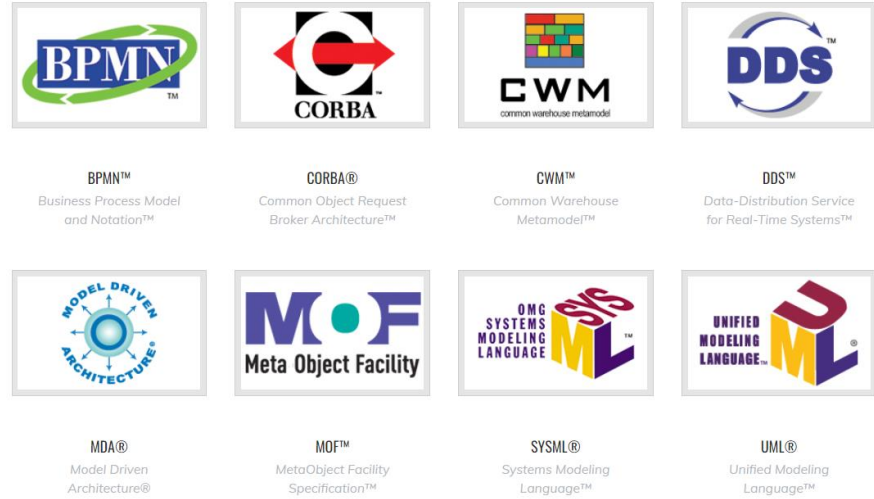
BPMN™

CORBA

CWM
common warehouse metamodel

DDS™

BPMN™
Business Process Model and Notation™

CORBA®
Common Object Request Broker Architecture™

CWM™
Common Warehouse Metamodel™

DDS™
Data-Distribution Service for Real-Time Systems™

MODEL DRIVEN ARCHITECTURE®

MOF
Meta Object Facility

OMG SYSTEMS MODELING LANGUAGE SYSML™

UNIFIED MODELING LANGUAGE™ UML®

MDA®
Model Driven Architecture®

MOF™
MetaObject Facility Specification™

SYSML®
Systems Modeling Language™

UML®
Unified Modeling Language™